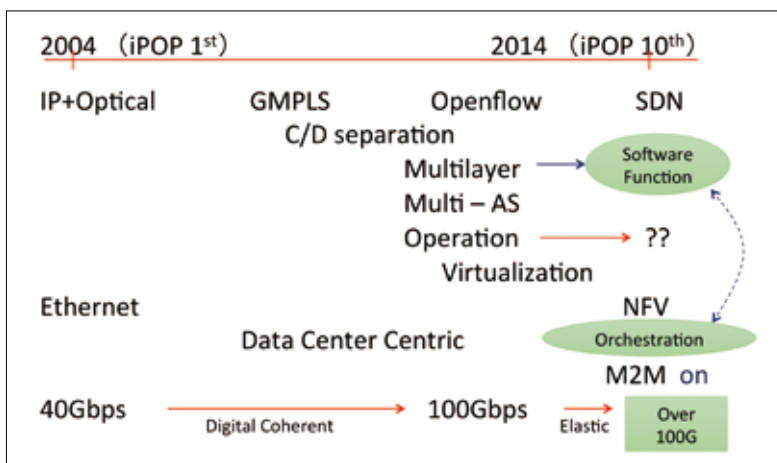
2004 （iPOP 1$^{st}$）

2014 （iPOP 10$^{th}$）

IP+Optical

GMPLS

Openflow

SDN

C/D separation

Multilayer

Software Function

Multi – AS

Operation

??

Virtualization

Ethernet

NFV

Data Center Centric

Orchestration

M2M on

40Gbps

Digital Coherent

100Gbps

Elastic

Over 100G